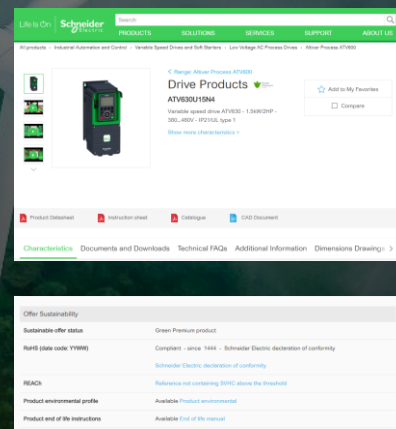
Life Is On Schneider Electric
Search
PRODUCTS SOLUTIONS SERVICES SUPPORT ABOUT US
All products > Industrial Automation and Control > Variable Speed Drives and Soft Starters > Low Voltage AC Process Drives > Altivar Process ATV600

< Range: Altivar Process ATV600
Drive Products
ATV630U15N4
Variable speed drive ATV630 - 1.5kW/2HP - 380...480V - IP21/UL type 1
Show more characteristics >
Add to My Favorites
Compare

Product Datasheet
Instruction sheet
Catalogue
CAD Document

Characteristics Documents and Downloads Technical FAQs Additional Information Dimensions Drawings >

| Offer Sustainability | |
|---|---|
| Sustainable offer status | Green Premium product |
| RoHS (date code: YYWW) | Compliant - since 1444 - Schneider Electric declaration of conformity |
| | Schneider Electric declaration of conformity |
| REACh | Reference not containing SVHC above the threshold |
| Product environmental profile | Available Product environmental |
| Product end of life instructions | Available End of life manual |